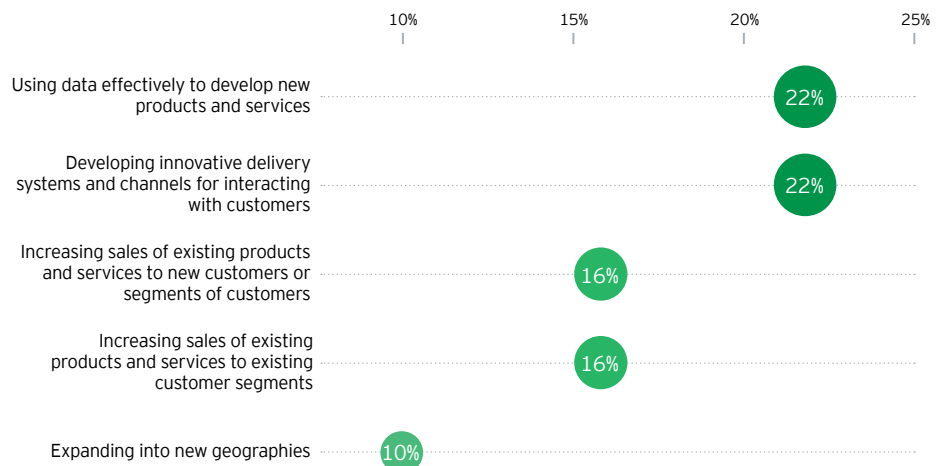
10%
15%
20%
25%

Using data effectively to develop new products and services
22%

Developing innovative delivery systems and channels for interacting with customers
22%

Increasing sales of existing products and services to new customers or segments of customers
16%

Increasing sales of existing products and services to existing customer segments
16%

Expanding into new geographies
10%